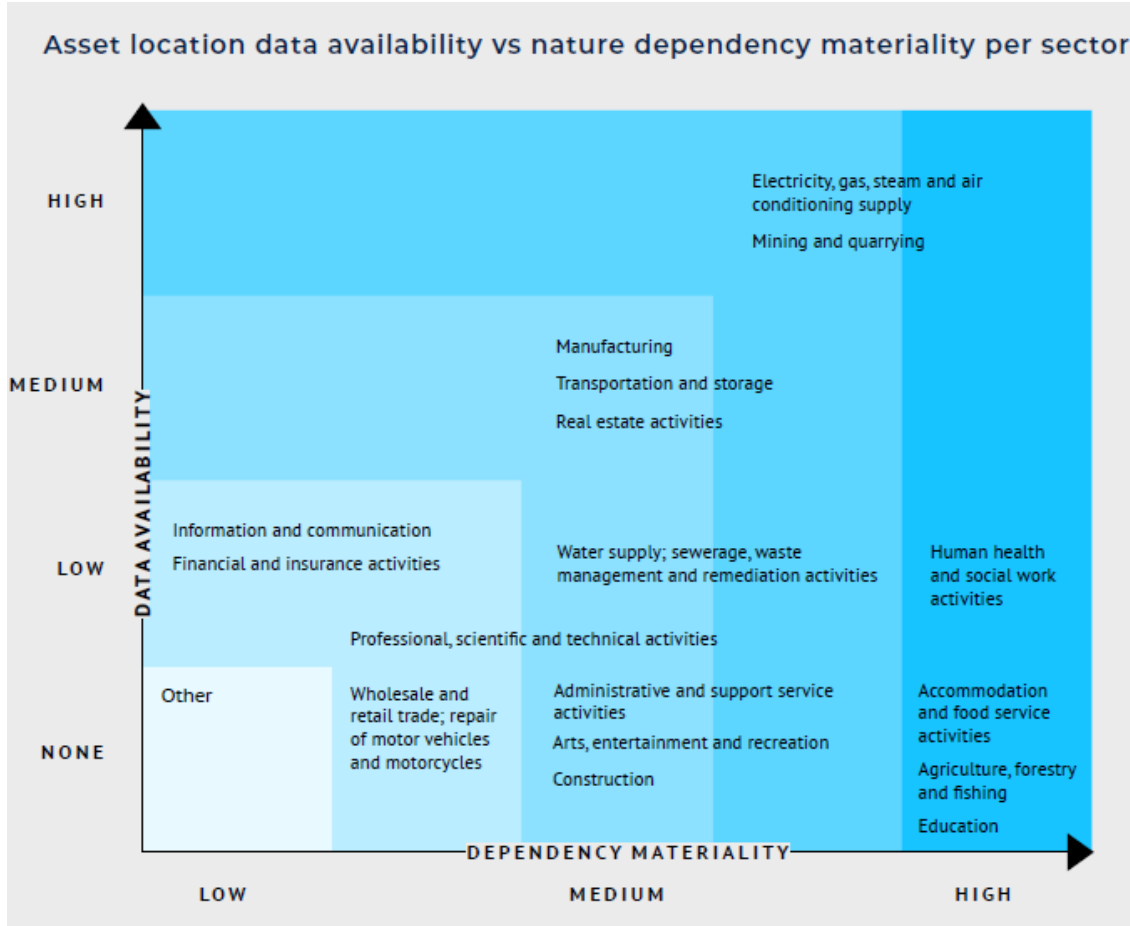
Asset location data availability vs nature dependency materiality per sector

DATA AVAILABILITY

HIGH

MEDIUM

LOW

NONE

Electricity, gas, steam and air conditioning supply

Mining and quarrying

Manufacturing

Transportation and storage

Real estate activities

Information and communication

Financial and insurance activities

Water supply; sewerage, waste management and remediation activities

Human health and social work activities

Professional, scientific and technical activities

Other

Wholesale and retail trade; repair of motor vehicles and motorcycles

Administrative and support service activities

Arts, entertainment and recreation

Construction

Accommodation and food service activities

Agriculture, forestry and fishing

Education

DEPENDENCY MATERIALITY

LOW

MEDIUM

HIGH